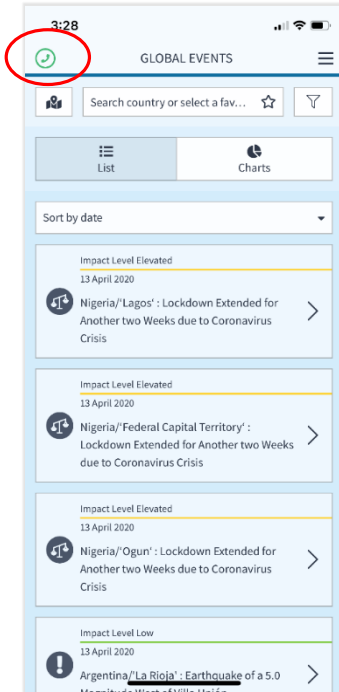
3:28

GLOBAL EVENTS

Search country or select a fav...

List

Charts

Sort by date

Impact Level Elevated
13 April 2020
Nigeria/'Lagos' : Lockdown Extended for Another two Weeks due to Coronavirus Crisis

Impact Level Elevated
13 April 2020
Nigeria/'Federal Capital Territory' : Lockdown Extended for Another two Weeks due to Coronavirus Crisis

Impact Level Elevated
13 April 2020
Nigeria/'Ogun' : Lockdown Extended for Another two Weeks due to Coronavirus Crisis

Impact Level Low
13 April 2020
Argentina/'La Rioja' : Earthquake of a 5.0 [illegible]